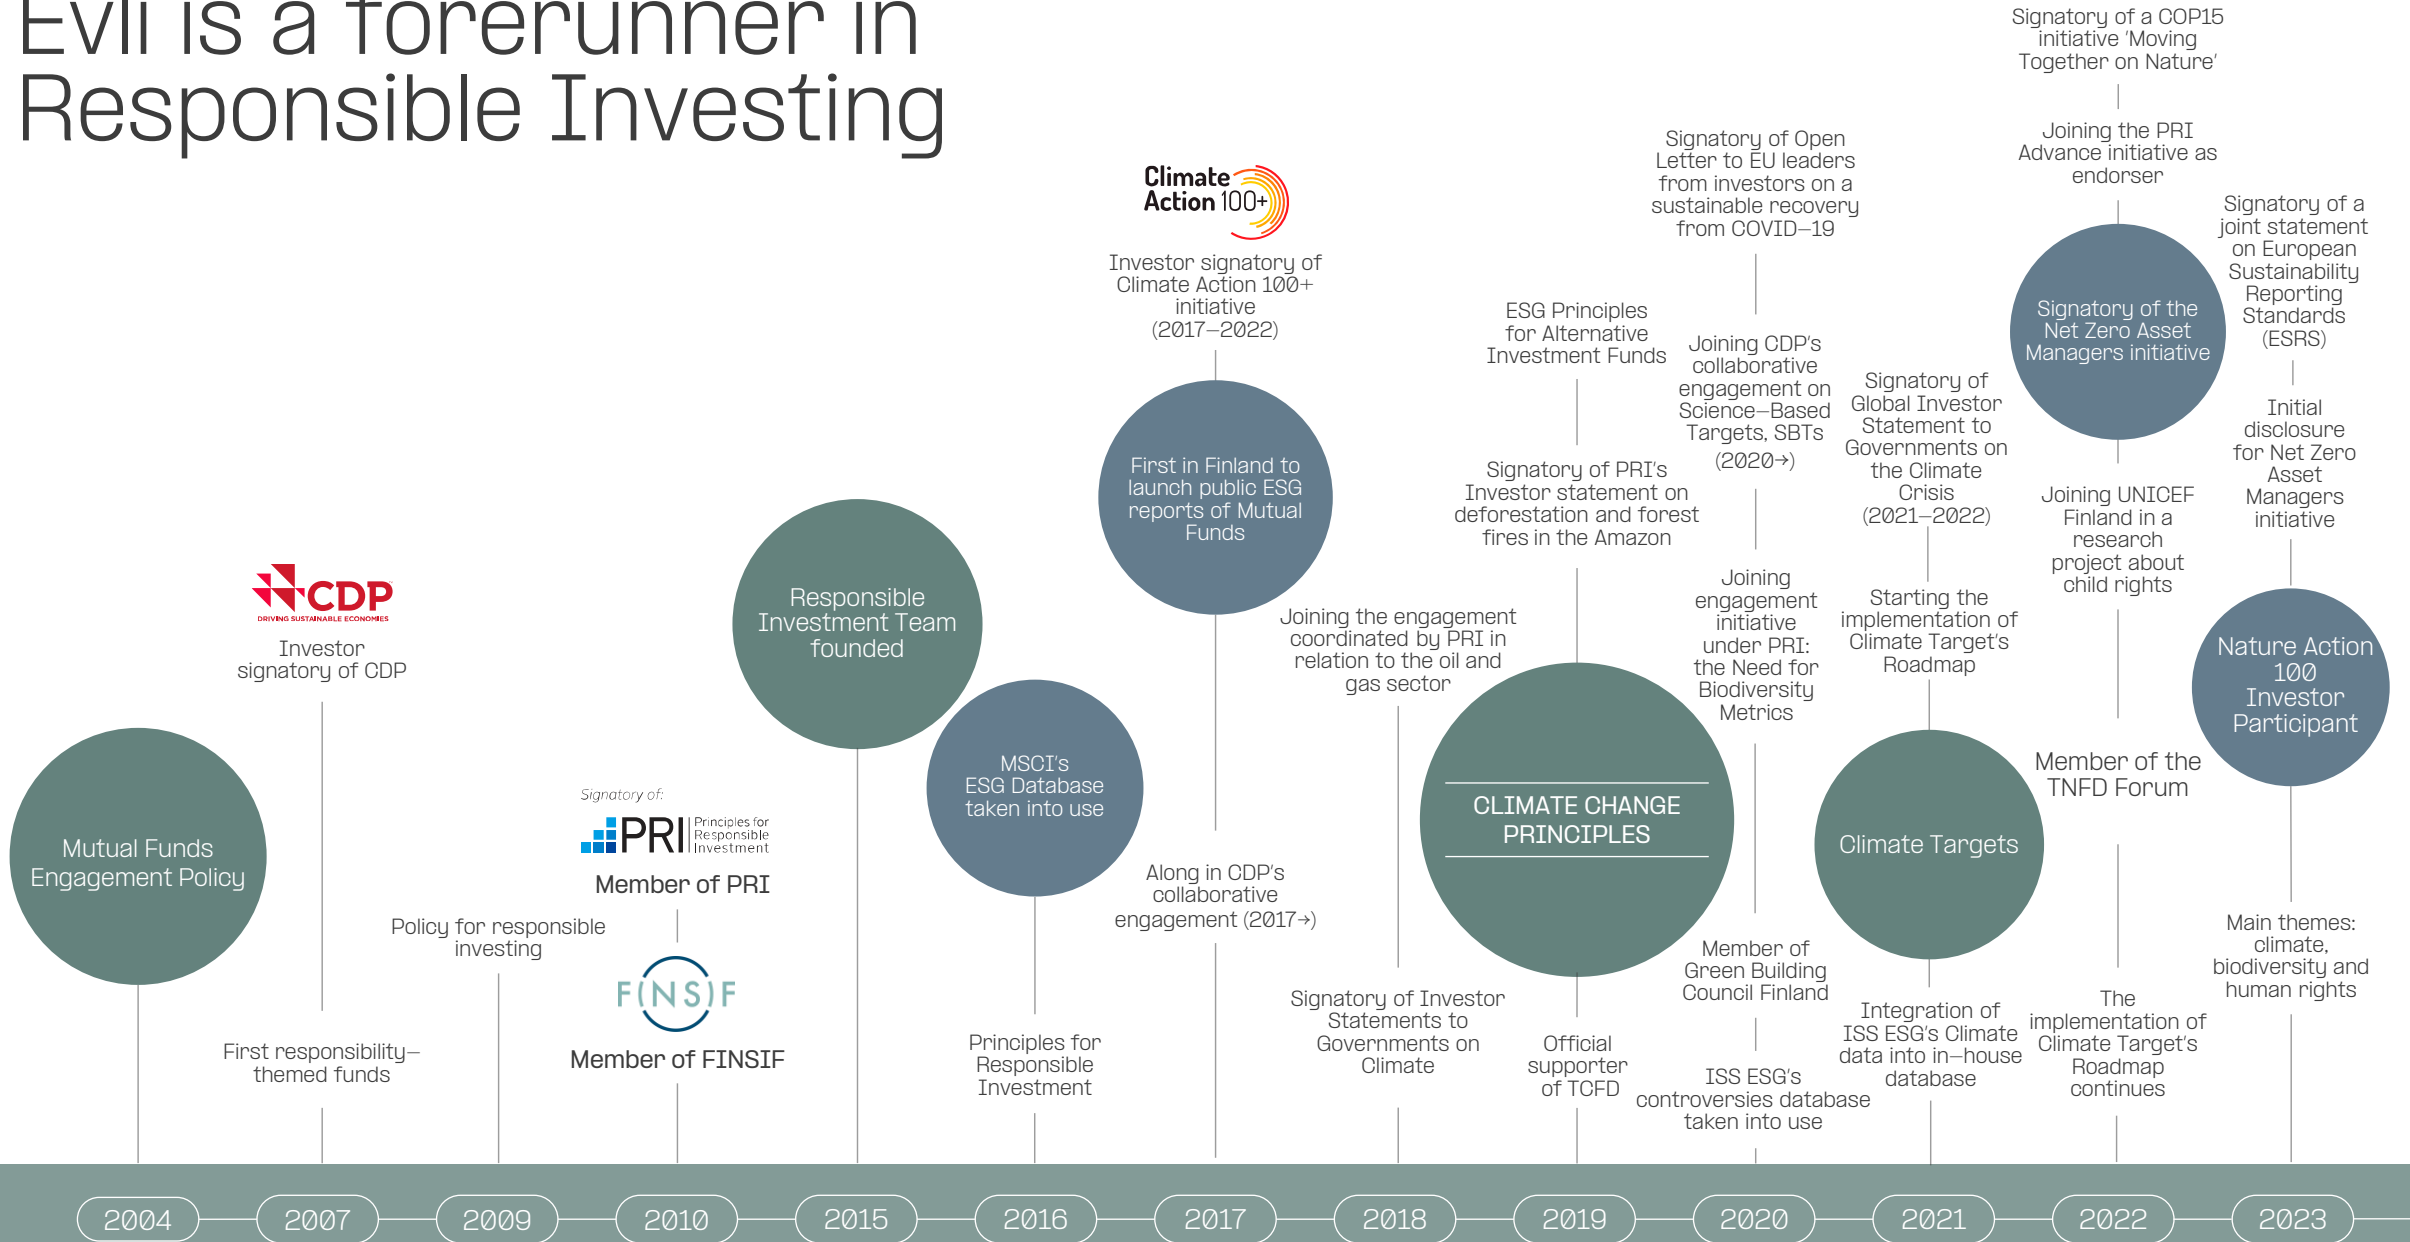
Evli is a forerunner in Responsible Investing

Mutual Funds Engagement Policy

CDP DRIVING SUSTAINABLE ECONOMIES
Investor signatory of CDP

First responsibility–themed funds

Policy for responsible investing

Signatory of:
PRI Principles for Responsible Investment
Member of PRI

FINSIF
Member of FINSIF

Responsible Investment Team founded

MSCI's ESG Database taken into use

Principles for Responsible Investment

Climate Action 100+
Investor signatory of Climate Action 100+ initiative (2017–2022)

First in Finland to launch public ESG reports of Mutual Funds

Along in CDP's collaborative engagement (2017→)

Joining the engagement coordinated by PRI in relation to the oil and gas sector

Signatory of Investor Statements to Governments on Climate

ESG Principles for Alternative Investment Funds

Signatory of PRI's Investor statement on deforestation and forest fires in the Amazon

CLIMATE CHANGE PRINCIPLES

Official supporter of TCFD

Signatory of Open Letter to EU leaders from investors on a sustainable recovery from COVID–19

Joining CDP's collaborative engagement on Science–Based Targets, SBTs (2020→)

Joining engagement initiative under PRI: the Need for Biodiversity Metrics

Member of Green Building Council Finland

ISS ESG's controversies database taken into use

Signatory of Global Investor Statement to Governments on the Climate Crisis (2021–2022)

Starting the implementation of Climate Target's Roadmap

Climate Targets

Integration of ISS ESG's Climate data into in–house database

Signatory of a COP15 initiative 'Moving Together on Nature'

Joining the PRI Advance initiative as endorser

Signatory of the Net Zero Asset Managers initiative

Joining UNICEF Finland in a research project about child rights

Member of the TNFD Forum

The implementation of Climate Target's Roadmap continues

Signatory of a joint statement on European Sustainability Reporting Standards (ESRS)

Initial disclosure for Net Zero Asset Managers initiative

Nature Action 100 Investor Participant

Main themes: climate, biodiversity and human rights

2004 2007 2009 2010 2015 2016 2017 2018 2019 2020 2021 2022 2023